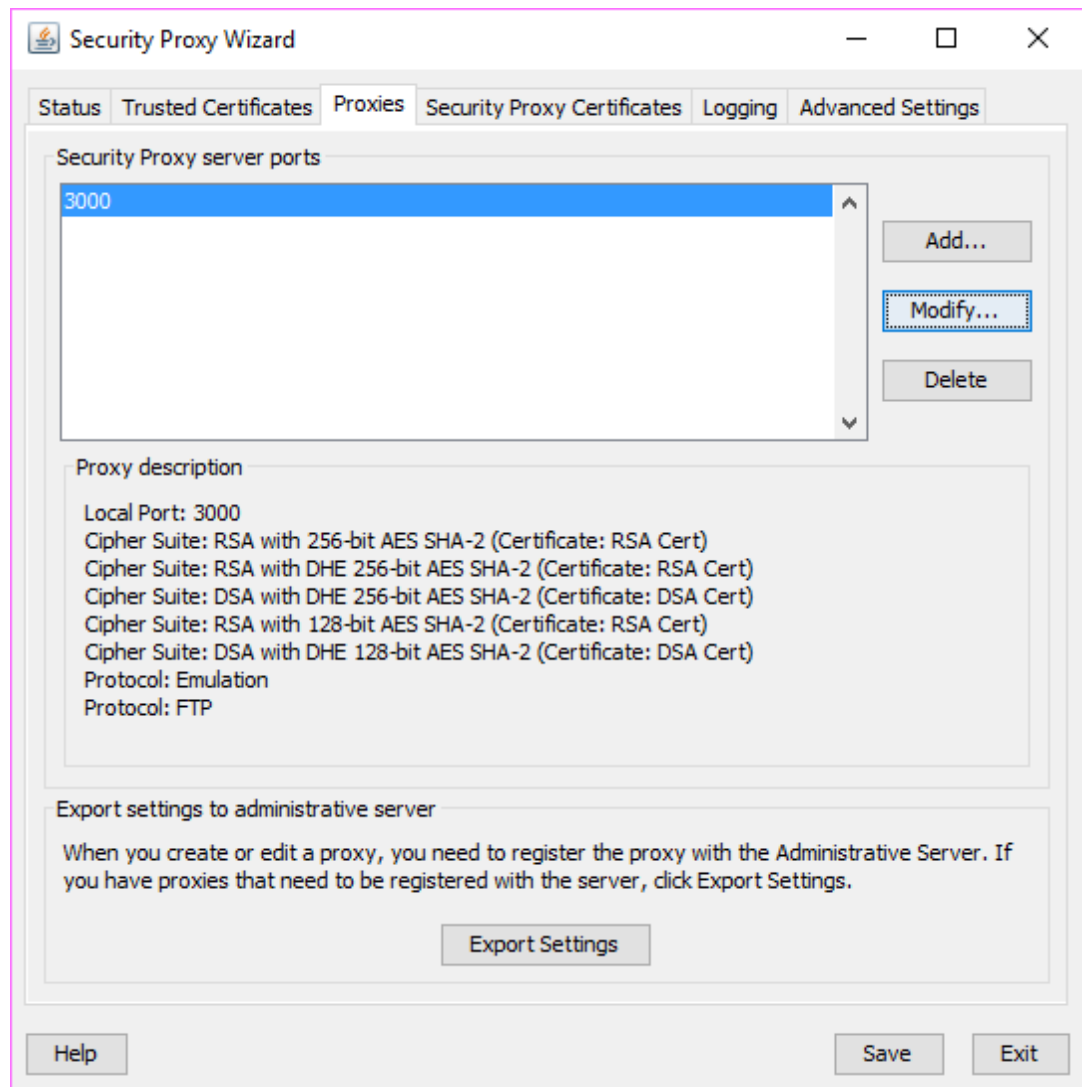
Security Proxy Wizard

Status | Trusted Certificates | Proxies | Security Proxy Certificates | Logging | Advanced Settings

Security Proxy server ports

3000

Add...

Modify...

Delete

Proxy description

Local Port: 3000
Cipher Suite: RSA with 256-bit AES SHA-2 (Certificate: RSA Cert)
Cipher Suite: RSA with DHE 256-bit AES SHA-2 (Certificate: RSA Cert)
Cipher Suite: DSA with DHE 256-bit AES SHA-2 (Certificate: DSA Cert)
Cipher Suite: RSA with 128-bit AES SHA-2 (Certificate: RSA Cert)
Cipher Suite: DSA with DHE 128-bit AES SHA-2 (Certificate: DSA Cert)
Protocol: Emulation
Protocol: FTP

Export settings to administrative server

When you create or edit a proxy, you need to register the proxy with the Administrative Server. If you have proxies that need to be registered with the server, click Export Settings.

Export Settings

Help

Save

Exit